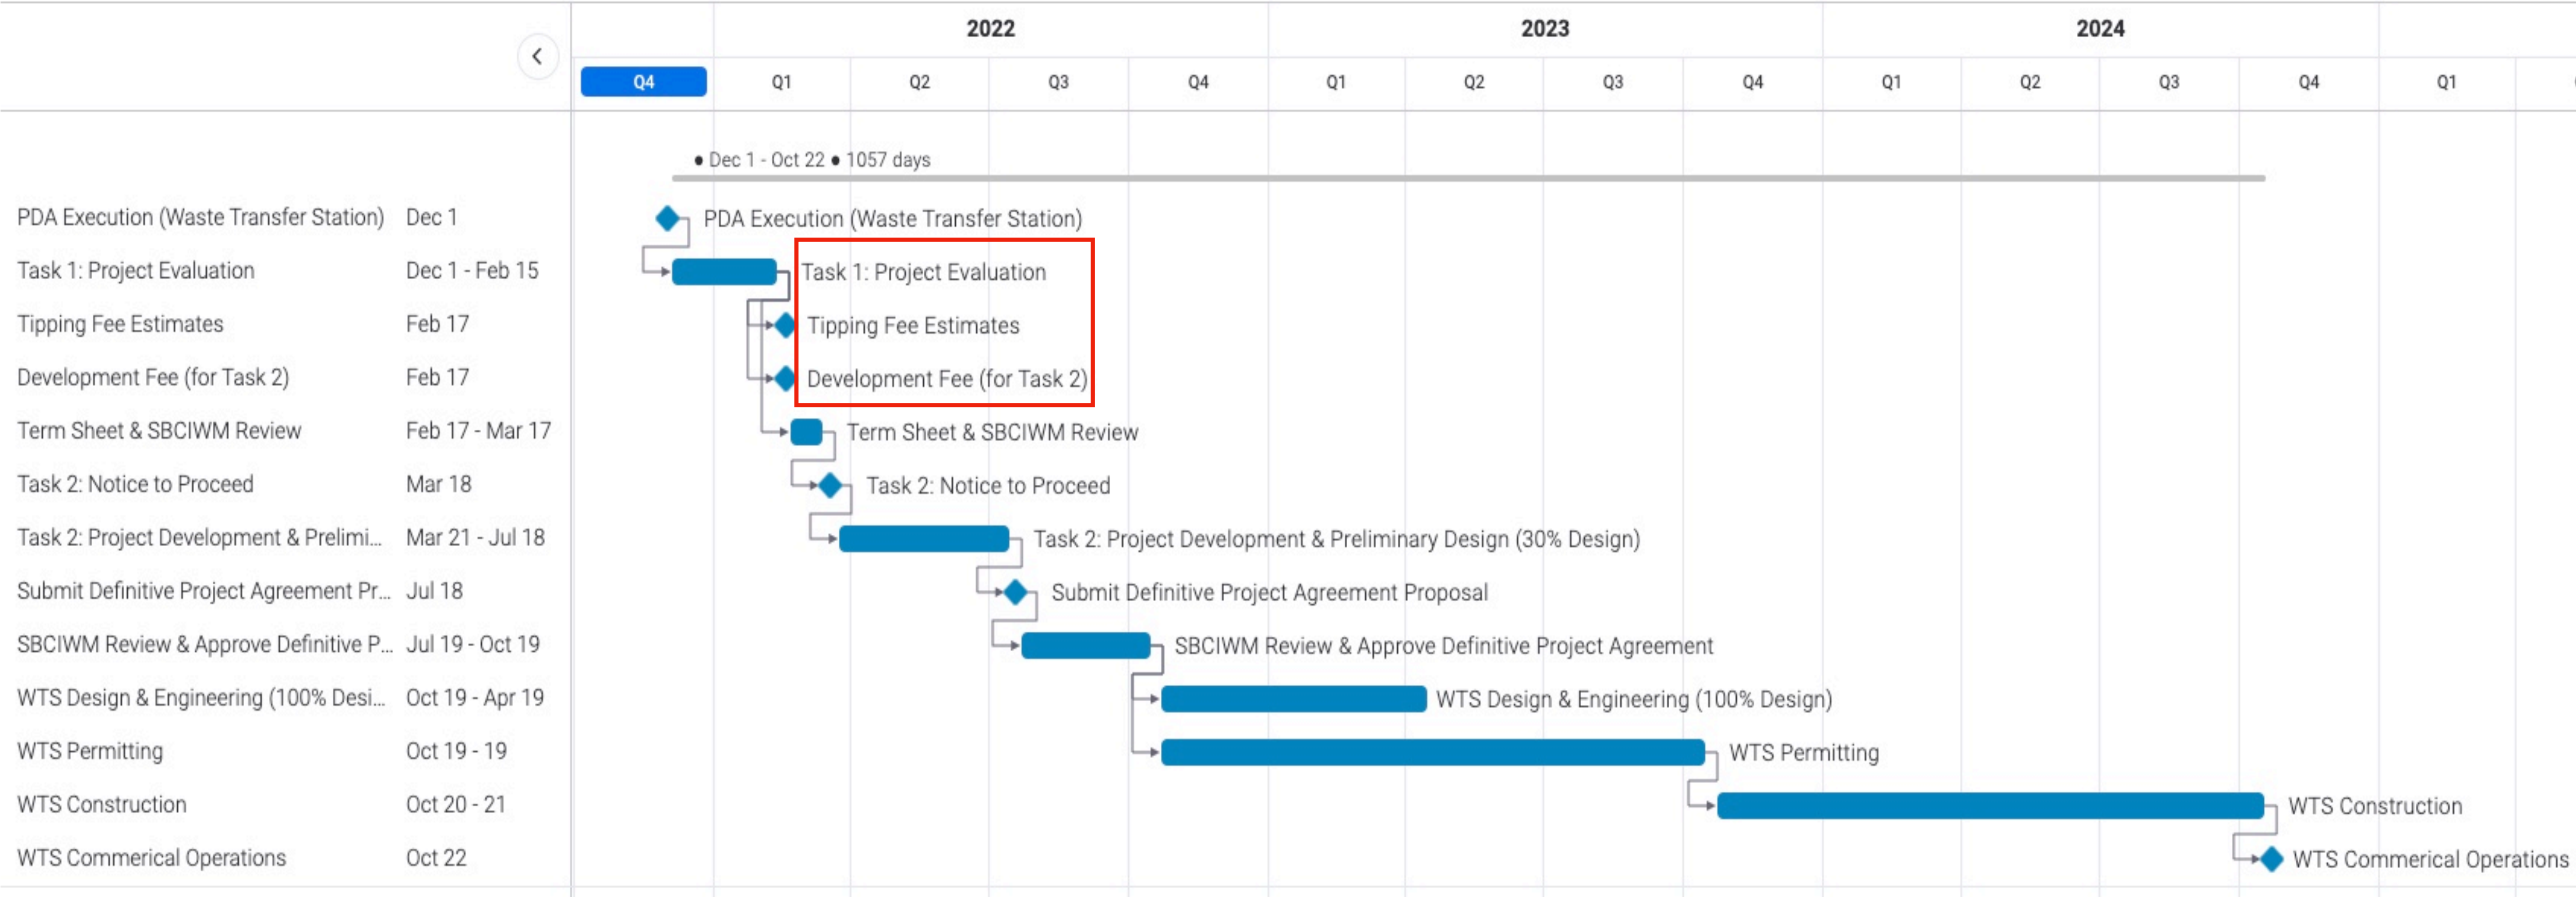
2022 2023 2024

Q4 Q1 Q2 Q3 Q4 Q1 Q2 Q3 Q4 Q1 Q2 Q3 Q4 Q1

• Dec 1 - Oct 22 • 1057 days

| | |
|---|---|
| PDA Execution (Waste Transfer Station) | Dec 1 |
| Task 1: Project Evaluation | Dec 1 - Feb 15 |
| Tipping Fee Estimates | Feb 17 |
| Development Fee (for Task 2) | Feb 17 |
| Term Sheet & SBCIWM Review | Feb 17 - Mar 17 |
| Task 2: Notice to Proceed | Mar 18 |
| Task 2: Project Development & Prelimi... | Mar 21 - Jul 18 |
| Submit Definitive Project Agreement Pr... | Jul 18 |
| SBCIWM Review & Approve Definitive P... | Jul 19 - Oct 19 |
| WTS Design & Engineering (100% Desi... | Oct 19 - Apr 19 |
| WTS Permitting | Oct 19 - 19 |
| WTS Construction | Oct 20 - 21 |
| WTS Commerical Operations | Oct 22 |

PDA Execution (Waste Transfer Station)
Task 1: Project Evaluation
Tipping Fee Estimates
Development Fee (for Task 2)
Term Sheet & SBCIWM Review
Task 2: Notice to Proceed
Task 2: Project Development & Preliminary Design (30% Design)
Submit Definitive Project Agreement Proposal
SBCIWM Review & Approve Definitive Project Agreement
WTS Design & Engineering (100% Design)
WTS Permitting
WTS Construction
WTS Commerical Operations